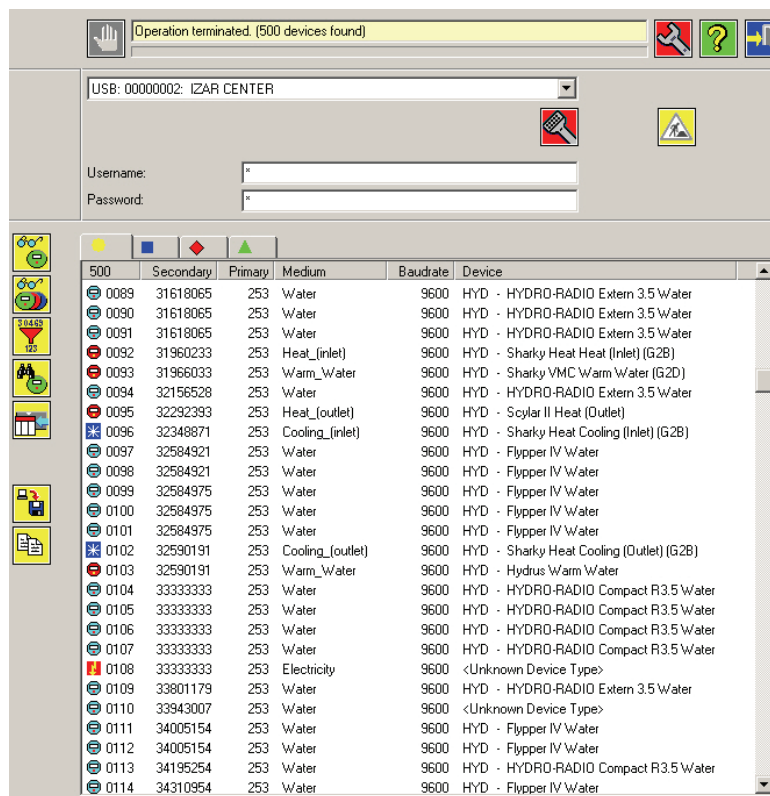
Operation terminated. (500 devices found)

USB: 00000002: IZAR CENTER

Username: *
Password: *

30465
123

| 500 | Secondary | Primary | Medium | Baudrate | Device |
|---|---|---|---|---|---|
| 0089 | 31618065 | 253 | Water | 9600 | HYD - HYDRO-RADIO Extern 3.5 Water |
| 0090 | 31618065 | 253 | Water | 9600 | HYD - HYDRO-RADIO Extern 3.5 Water |
| 0091 | 31618065 | 253 | Water | 9600 | HYD - HYDRO-RADIO Extern 3.5 Water |
| 0092 | 31960233 | 253 | Heat_(inlet) | 9600 | HYD - Sharky Heat Heat (Inlet) (G2B) |
| 0093 | 31966033 | 253 | Warm_Water | 9600 | HYD - Sharky VMC Warm Water (G2D) |
| 0094 | 32156528 | 253 | Water | 9600 | HYD - HYDRO-RADIO Extern 3.5 Water |
| 0095 | 32292393 | 253 | Heat_(outlet) | 9600 | HYD - Scylar II Heat (Outlet) |
| 0096 | 32348871 | 253 | Cooling_(inlet) | 9600 | HYD - Sharky Heat Cooling (Inlet) (G2B) |
| 0097 | 32584921 | 253 | Water | 9600 | HYD - Flypper IV Water |
| 0098 | 32584921 | 253 | Water | 9600 | HYD - Flypper IV Water |
| 0099 | 32584975 | 253 | Water | 9600 | HYD - Flypper IV Water |
| 0100 | 32584975 | 253 | Water | 9600 | HYD - Flypper IV Water |
| 0101 | 32584975 | 253 | Water | 9600 | HYD - Flypper IV Water |
| 0102 | 32590191 | 253 | Cooling_(outlet) | 9600 | HYD - Sharky Heat Cooling (Outlet) (G2B) |
| 0103 | 32590191 | 253 | Warm_Water | 9600 | HYD - Hydrus Warm Water |
| 0104 | 33333333 | 253 | Water | 9600 | HYD - HYDRO-RADIO Compact R3.5 Water |
| 0105 | 33333333 | 253 | Water | 9600 | HYD - HYDRO-RADIO Compact R3.5 Water |
| 0106 | 33333333 | 253 | Water | 9600 | HYD - HYDRO-RADIO Compact R3.5 Water |
| 0107 | 33333333 | 253 | Water | 9600 | HYD - HYDRO-RADIO Compact R3.5 Water |
| 0108 | 33333333 | 253 | Electricity | 9600 | <Unknown Device Type> |
| 0109 | 33801179 | 253 | Water | 9600 | HYD - HYDRO-RADIO Extern 3.5 Water |
| 0110 | 33943007 | 253 | Water | 9600 | <Unknown Device Type> |
| 0111 | 34005154 | 253 | Water | 9600 | HYD - Flypper IV Water |
| 0112 | 34005154 | 253 | Water | 9600 | HYD - Flypper IV Water |
| 0113 | 34195254 | 253 | Water | 9600 | HYD - HYDRO-RADIO Compact R3.5 Water |
| 0114 | 34310954 | 253 | Water | 9600 | HYD - Flypper IV Water |